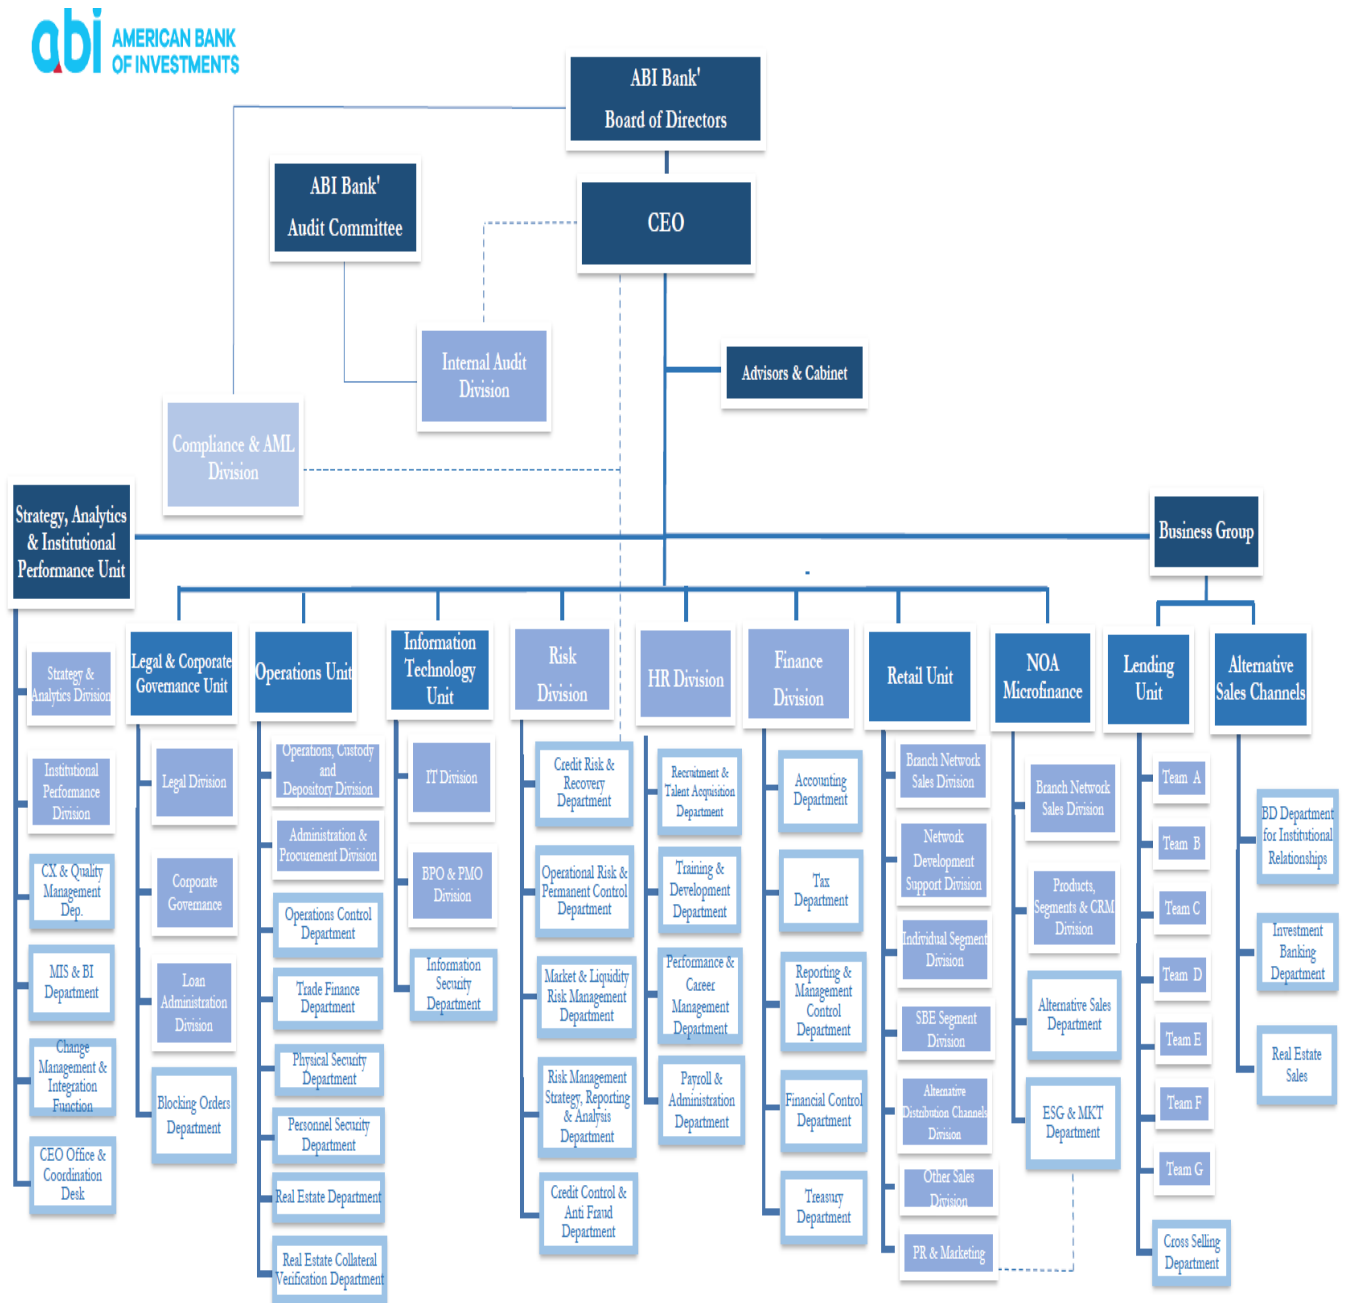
abi AMERICAN BANK OF INVESTMENTS

ABI Bank' Board of Directors

ABI Bank' Audit Committee

CEO

Internal Audit Division

Advisors & Cabinet

Compliance & AML Division

Strategy, Analytics & Institutional Performance Unit

Business Group

Strategy & Analytics Division

Institutional Performance Division

CX & Quality Management Dep.

MIS & BI Department

Change Management & Integration Function

CEO Office & Coordination Desk

Legal & Corporate Governance Unit

Legal Division

Corporate Governance

Loan Administration Division

Blocking Orders Department

Operations Unit

Operations, Custody and Depository Division

Administration & Procurement Division

Operations Control Department

Trade Finance Department

Physical Security Department

Personnel Security Department

Real Estate Department

Real Estate Collateral Verification Department

Information Technology Unit

IT Division

BPO & PMO Division

Information Security Department

Risk Division

Credit Risk & Recovery Department

Operational Risk & Permanent Control Department

Market & Liquidity Risk Management Department

Risk Management Strategy, Reporting & Analysis Department

Credit Control & Anti Fraud Department

HR Division

Recruitment & Talent Acquisition Department

Training & Development Department

Performance & Career Management Department

Payroll & Administration Department

Finance Division

Accounting Department

Tax Department

Reporting & Management Control Department

Financial Control Department

Treasury Department

Retail Unit

Branch Network Sales Division

Network Development Support Division

Individual Segment Division

SBE Segment Division

Alternative Distribution Channels Division

Other Sales Division

PR & Marketing

NOA Microfinance

Branch Network Sales Division

Products, Segments & CRM Division

Alternative Sales Department

ESG & MKT Department

Lending Unit

Team A

Team B

Team C

Team D

Team E

Team F

Team G

Cross Selling Department

Alternative Sales Channels

BD Department for Institutional Relationships

Investment Banking Department

Real Estate Sales